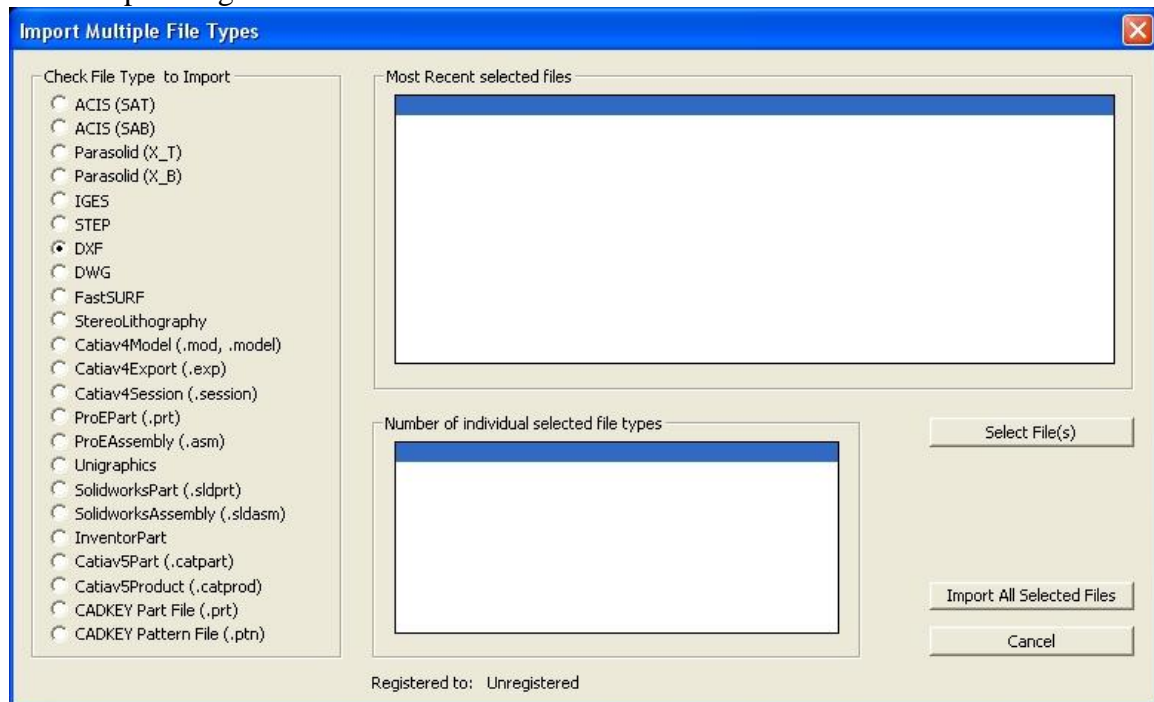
Import Multiple File Types

Check File Type to Import
ACIS (SAT)
ACIS (SAB)
Parasolid (X_T)
Parasolid (X_B)
IGES
STEP
DXF
DWG
FastSURF
StereoLithography
Catiav4Model (.mod, .model)
Catiav4Export (.exp)
Catiav4Session (.session)
ProEPart (.prt)
ProEAssembly (.asm)
Unigraphics
SolidworksPart (.sldprt)
SolidworksAssembly (.sldasm)
InventorPart
Catiav5Part (.catpart)
Catiav5Product (.catprod)
CADKEY Part File (.prt)
CADKEY Pattern File (.ptn)

Most Recent selected files

Number of individual selected file types

Select File(s)

Import All Selected Files

Cancel

Registered to: Unregistered